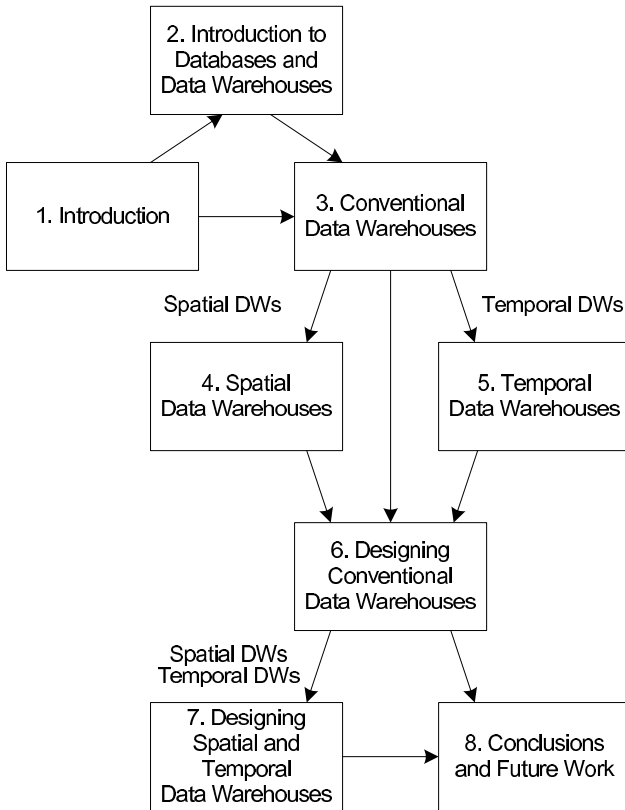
2. Introduction to Databases and Data Warehouses

1. Introduction

3. Conventional Data Warehouses

Spatial DWs

Temporal DWs

4. Spatial Data Warehouses

5. Temporal Data Warehouses

6. Designing Conventional Data Warehouses

Spatial DWs
Temporal DWs

7. Designing Spatial and Temporal Data Warehouses

8. Conclusions and Future Work